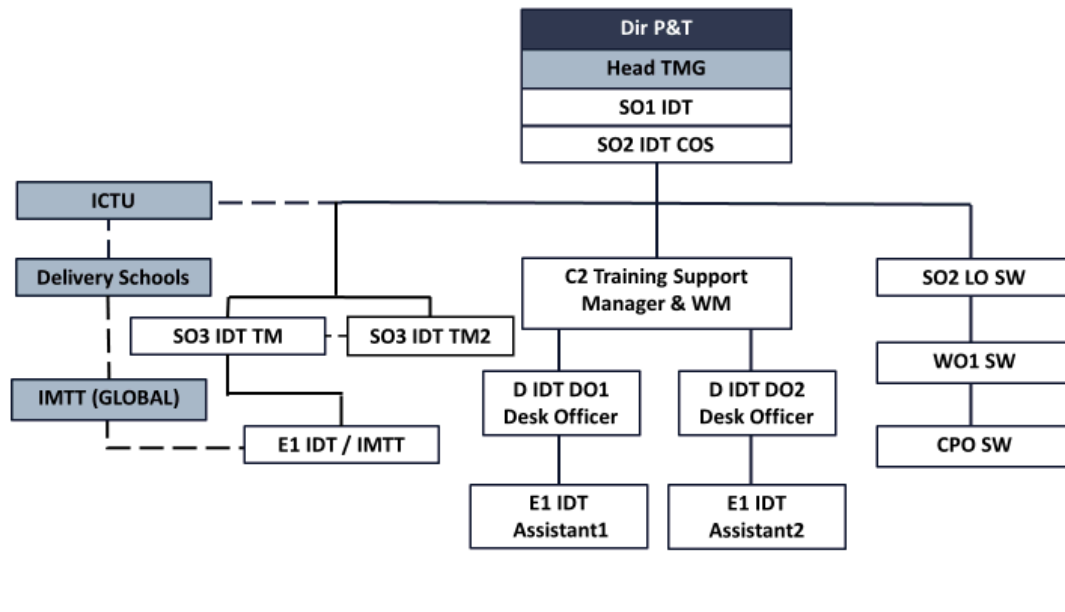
Dir P&T
Head TMG
SO1 IDT
SO2 IDT COS

ICTU
Delivery Schools
IMTT (GLOBAL)

SO3 IDT TM
SO3 IDT TM2
E1 IDT / IMTT

C2 Training Support Manager & WM
D IDT DO1 Desk Officer
D IDT DO2 Desk Officer
E1 IDT Assistant1
E1 IDT Assistant2

SO2 LO SW
WO1 SW
CPO SW